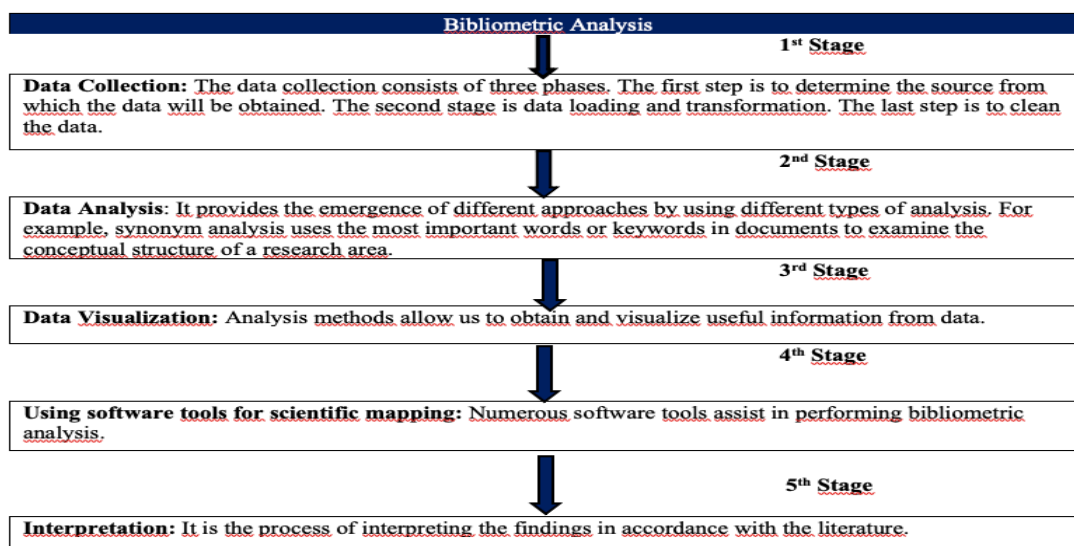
Bibliometric Analysis

1st Stage

Data Collection: The data collection consists of three phases. The first step is to determine the source from which the data will be obtained. The second stage is data loading and transformation. The last step is to clean the data.

2nd Stage

Data Analysis: It provides the emergence of different approaches by using different types of analysis. For example, synonym analysis uses the most important words or keywords in documents to examine the conceptual structure of a research area.

3rd Stage

Data Visualization: Analysis methods allow us to obtain and visualize useful information from data.

4th Stage

Using software tools for scientific mapping: Numerous software tools assist in performing bibliometric analysis.

5th Stage

Interpretation: It is the process of interpreting the findings in accordance with the literature.